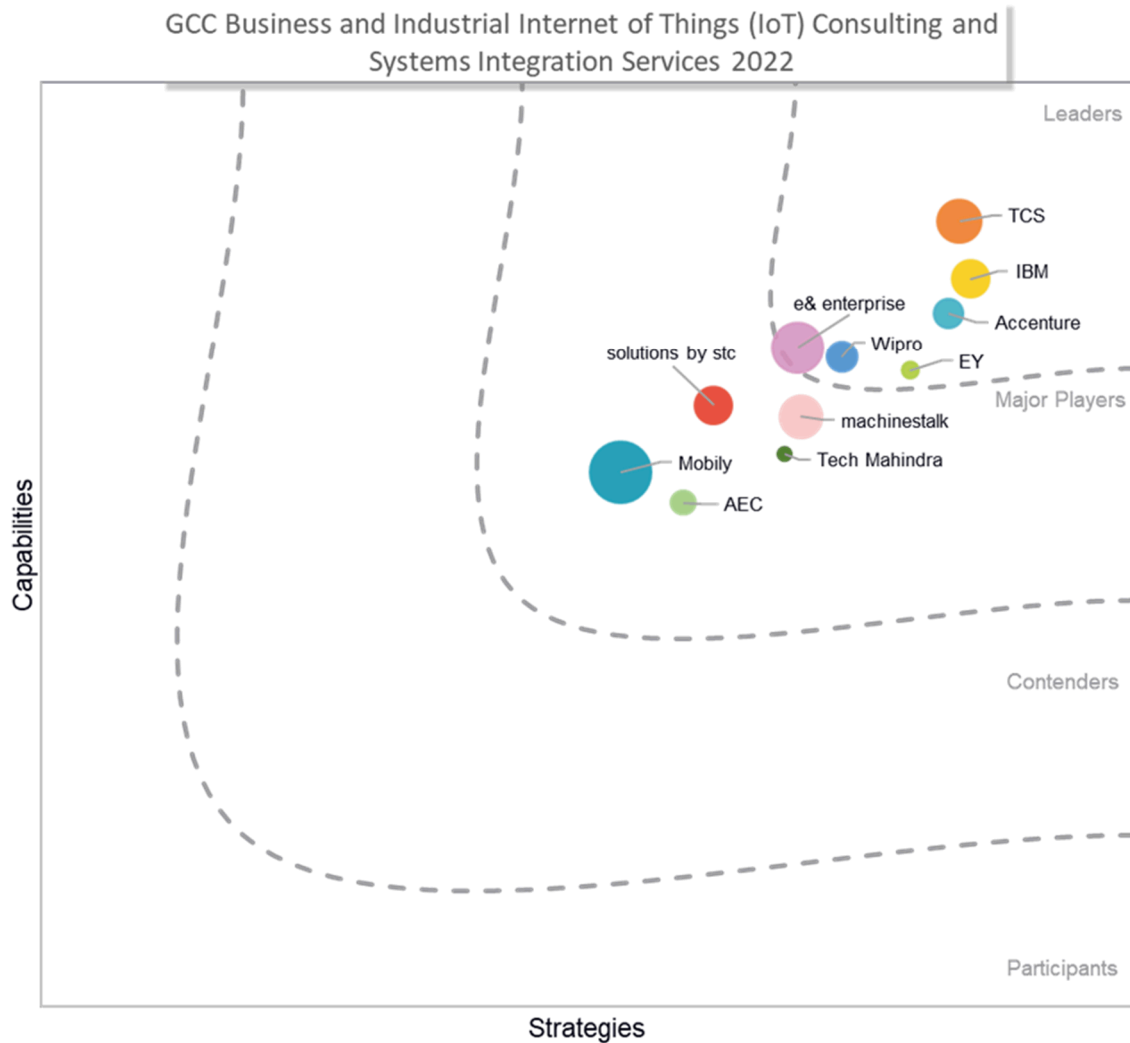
GCC Business and Industrial Internet of Things (IoT) Consulting and Systems Integration Services 2022

Leaders

TCS

IBM

e& enterprise

Accenture

solutions by stc

Wipro

EY

Major Players

machinestalk

Tech Mahindra

Mobily

AEC

Capabilities

Contenders

Participants

Strategies